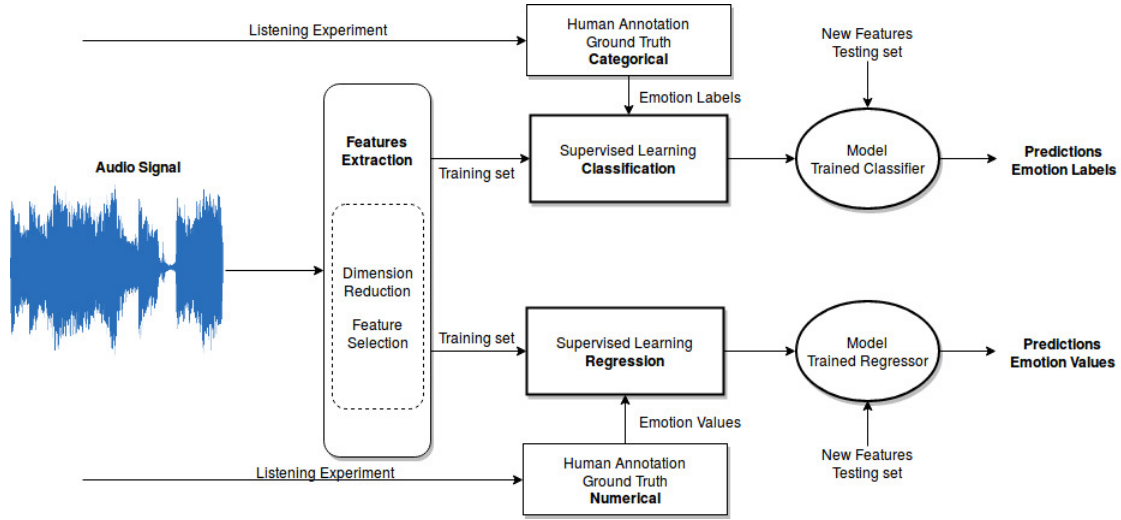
Listening Experiment

Human Annotation
Ground Truth
**Categorical**

New Features
Testing set

Emotion Labels

Audio Signal

Features
Extraction

Training set

Supervised Learning
**Classification**

Model
Trained Classifier

**Predictions**
**Emotion Labels**

Dimension
Reduction

Feature
Selection

Training set

Supervised Learning
**Regression**

Model
Trained Regressor

**Predictions**
**Emotion Values**

Emotion Values

New Features
Testing set

Listening Experiment

Human Annotation
Ground Truth
**Numerical**